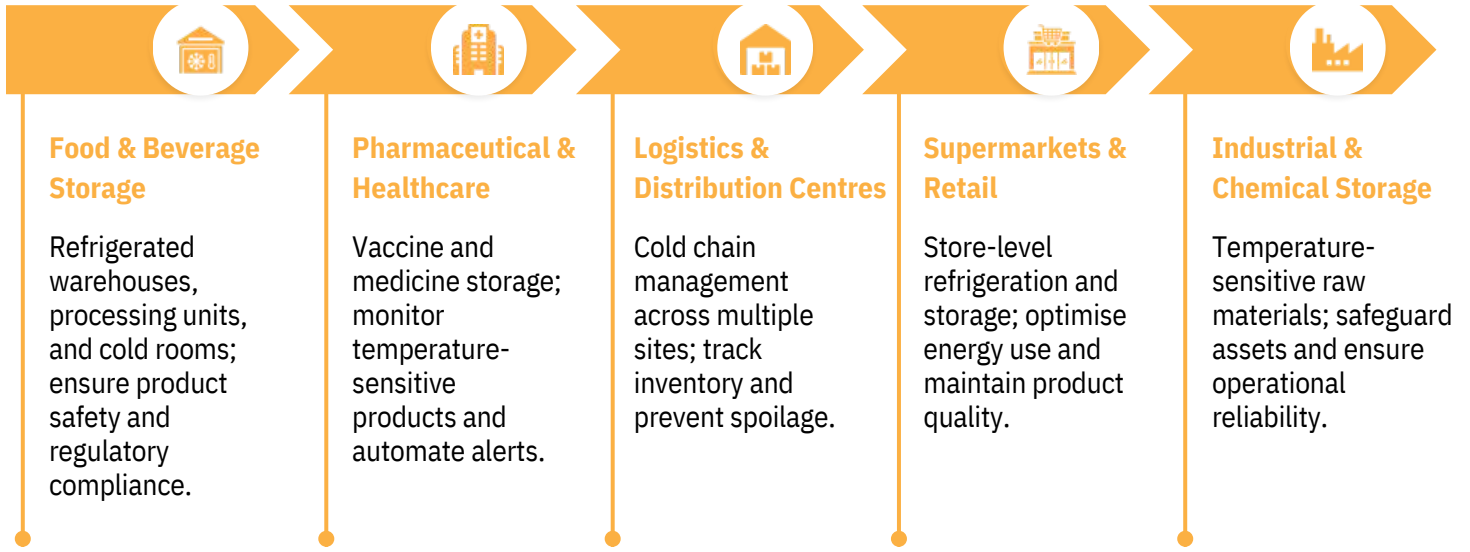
Food & Beverage Storage

Refrigerated warehouses, processing units, and cold rooms; ensure product safety and regulatory compliance.

Pharmaceutical & Healthcare

Vaccine and medicine storage; monitor temperature-sensitive products and automate alerts.

Logistics & Distribution Centres

Cold chain management across multiple sites; track inventory and prevent spoilage.

Supermarkets & Retail

Store-level refrigeration and storage; optimise energy use and maintain product quality.

Industrial & Chemical Storage

Temperature-sensitive raw materials; safeguard assets and ensure operational reliability.